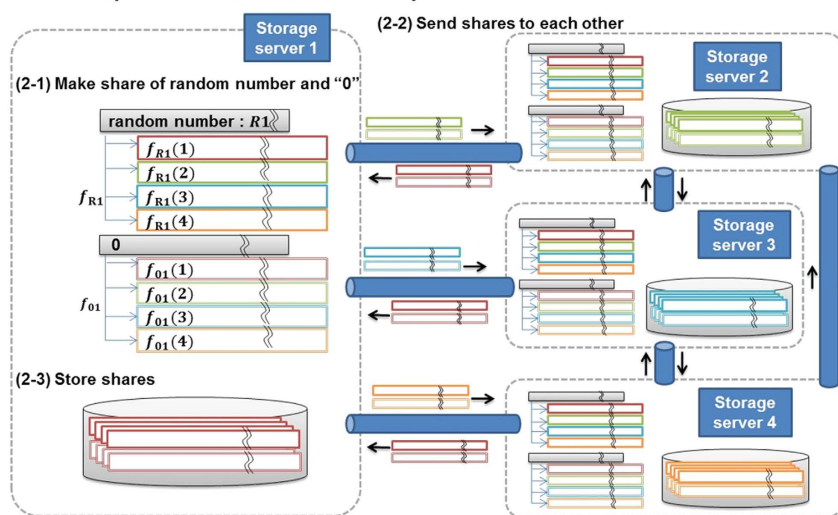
Storage server 1

(2-2) Send shares to each other

(2-1) Make share of random number and "0"

random number : $R1$

$f_{R1}(1)$

$f_{R1}(2)$

$f_{R1}(3)$

$f_{R1}(4)$

$f_{R1}$

0

$f_{01}(1)$

$f_{01}(2)$

$f_{01}(3)$

$f_{01}(4)$

$f_{01}$

(2-3) Store shares

Storage server 2

Storage server 3

Storage server 4